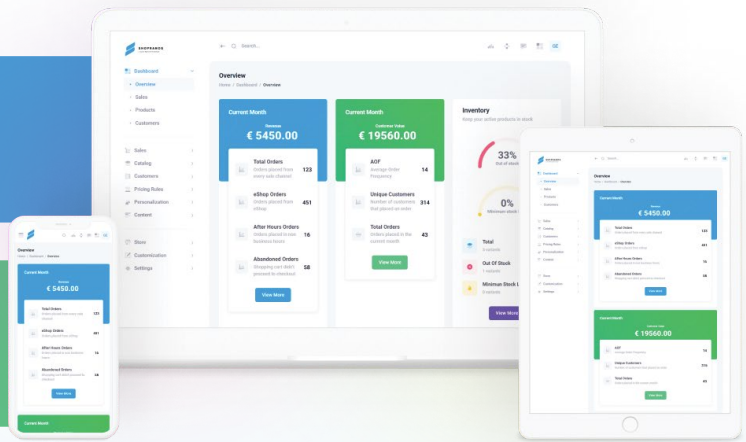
SHOPRANOS

Search...

GE

Dashboard
Overview
Sales
Products
Customers

Sales
Catalog
Customers
Pricing Rules
Personalization
Content

Store
Customization
Settings

Overview
Home / Dashboard / Overview

Current Month
Revenue
€ 5450.00

Total Orders
Orders placed from every sale channel
123

eShop Orders
Orders placed from eShop
451

After Hours Orders
Orders placed in non business hours
16

Abandoned Orders
Shopping cart didn't proceed to checkout
58

View More

Current Month
Customer Value
€ 19560.00

AOF
Average Order Frequency
14

Unique Customers
Number of customers that placed an order
314

Total Orders
Orders placed in the current month
43

View More

Inventory
Keep your active products in stock

33%
Out of stock

0%
Minimum stock

Total
Out Of Stock
Minimum Stock

View More

Overview
Home / Dashboard / Overview

Current Month
Revenue
€ 5450.00

Total Orders
123
eShop Orders
451
After Hours Orders
16
Abandoned Orders
58
View More

Current Month

Current Month
€ 5450.00
Total Orders
123
eShop Orders
451
After Hours Orders
16
Abandoned Orders
58
View More

Current Month
Customer Value
€ 19560.00
AOF
14
Unique Customers
314
Total Orders
43
View More